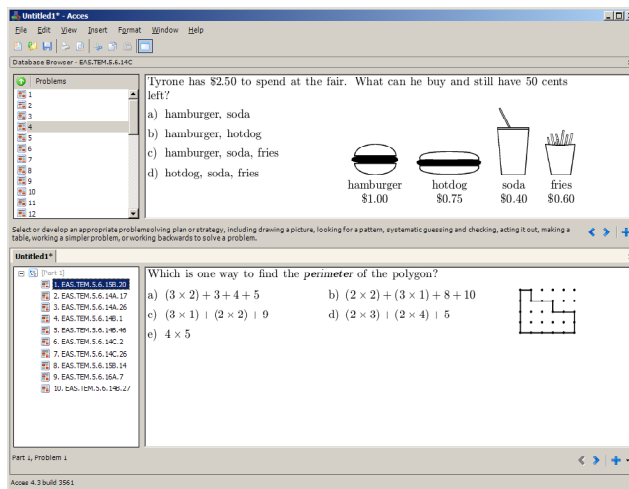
Untitled1* - Acces

File Edit View Insert Format Window Help

Database Browser - EAS.TEM.5.6.14C

Problems
1
2
3
4
5
6
7
8
9
10
11
12

Tyrone has \$2.50 to spend at the fair. What can he buy and still have 50 cents left?

a) hamburger, soda
b) hamburger, hotdog
c) hamburger, soda, fries
d) hotdog, soda, fries

hamburger \$1.00
hotdog \$0.75
soda \$0.40
fries \$0.60

Select or develop an appropriate problem solving plan or strategy, including drawing a picture, looking for a pattern, systematic guessing and checking, acting it out, making a table, working a simpler problem, or working backwards to solve a problem.

Untitled1*

[Part 1]
1. EAS.TEM.5.6.15B.20
2. EAS.TEM.5.6.14A.17
3. EAS.TEM.5.6.14A.26
4. EAS.TEM.5.6.14B.1
5. EAS.TEM.5.6.14B.46
6. EAS.TEM.5.6.14C.2
7. EAS.TEM.5.6.14C.26
8. EAS.TEM.5.6.15B.14
9. EAS.TEM.5.6.16A.7
10. EAS.TEM.5.6.14B.27

Which is one way to find the *perimeter* of the polygon?

a) $(3\times2)+3+4+5$
b) $(2\times2)+(3\times1)+8+10$
c) $(3\times1)+(2\times2)+9$
d) $(2\times3)+(2\times4)+5$
e) $4\times5$

Part 1, Problem 1

Acces 4.3 build 3561